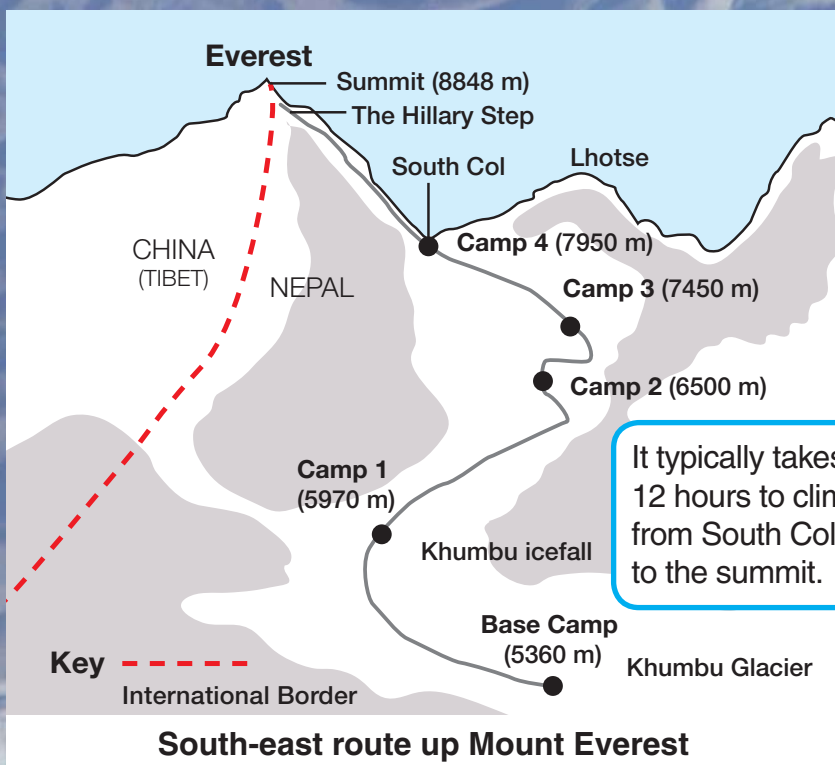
Everest
Summit (8848 m)
The Hillary Step
South Col
Lhotse
CHINA
(TIBET)
NEPAL
Camp 4 (7950 m)
Camp 3 (7450 m)
Camp 2 (6500 m)
Camp 1
(5970 m)
Khumbu icefall
It typically takes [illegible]
12 hours to clim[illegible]
from South Col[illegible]
to the summit.
Base Camp
(5360 m)
Khumbu Glacier
Key
International Border

South-east route up Mount Everest